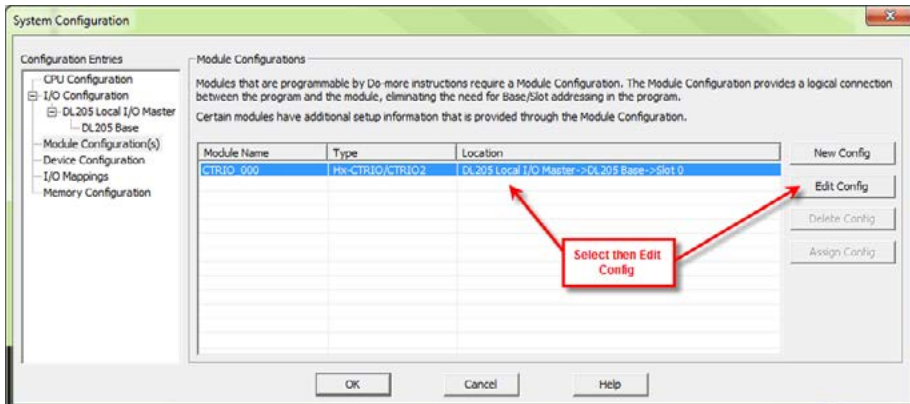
System Configuration

Configuration Entries
CPU Configuration
I/O Configuration
DL205 Local I/O Master
DL205 Base
Module Configuration(s)
Device Configuration
I/O Mappings
Memory Configuration

Module Configurations

Modules that are programmable by Do-more instructions require a Module Configuration. The Module Configuration provides a logical connection between the program and the module, eliminating the need for Base/Slot addressing in the program.

Certain modules have additional setup information that is provided through the Module Configuration.

| Module Name | Type | Location |
|---|---|---|
| CTRIO_000 | Hx-CTRIO/CTRIO2 | DL205 Local I/O Master->DL205 Base->Slot 0 |

New Config
Edit Config
Delete Config
Assign Config

Select then Edit Config

OK
Cancel
Help